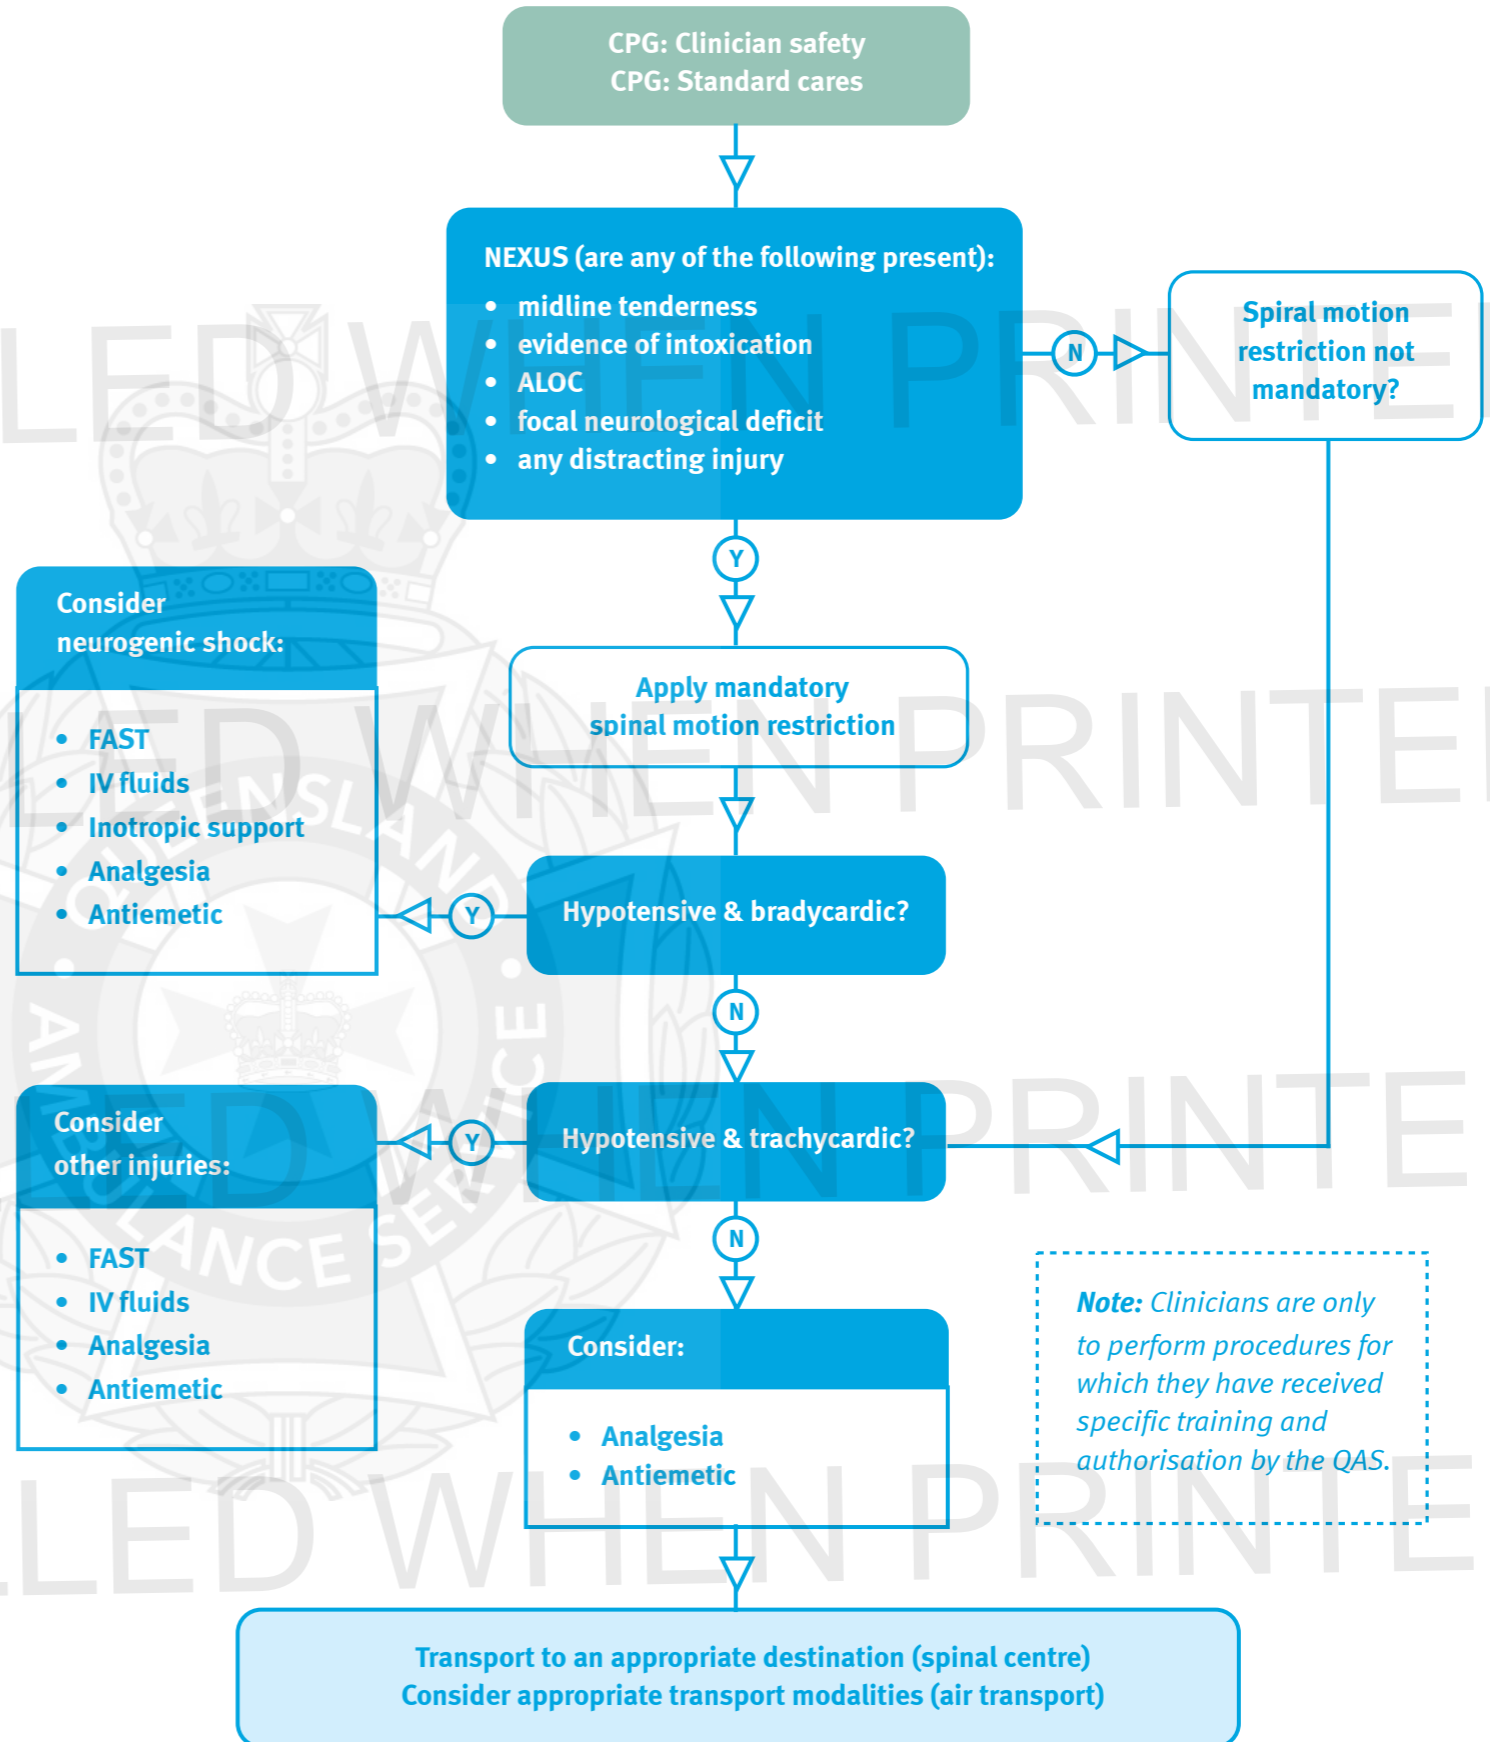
CPG: Clinician safety
CPG: Standard cares

NEXUS (are any of the following present):
- midline tenderness
- evidence of intoxication
- ALOC
- focal neurological deficit
- any distracting injury

N

Spiral motion restriction not mandatory?

Y

Apply mandatory spinal motion restriction

Consider neurogenic shock:
- FAST
- IV fluids
- Inotropic support
- Analgesia
- Antiemetic

Y

Hypotensive & bradycardic?

N

Consider other injuries:
- FAST
- IV fluids
- Analgesia
- Antiemetic

Y

Hypotensive & trachycardic?

N

Consider:
- Analgesia
- Antiemetic

Note: Clinicians are only to perform procedures for which they have received specific training and authorisation by the QAS.

Transport to an appropriate destination (spinal centre)
Consider appropriate transport modalities (air transport)

LED WHEN PRINTED
LED WHEN PRINTED
LED WHEN PRINTED
LED WHEN PRINTED
QUEENSLAND AMBULANCE SERVICE